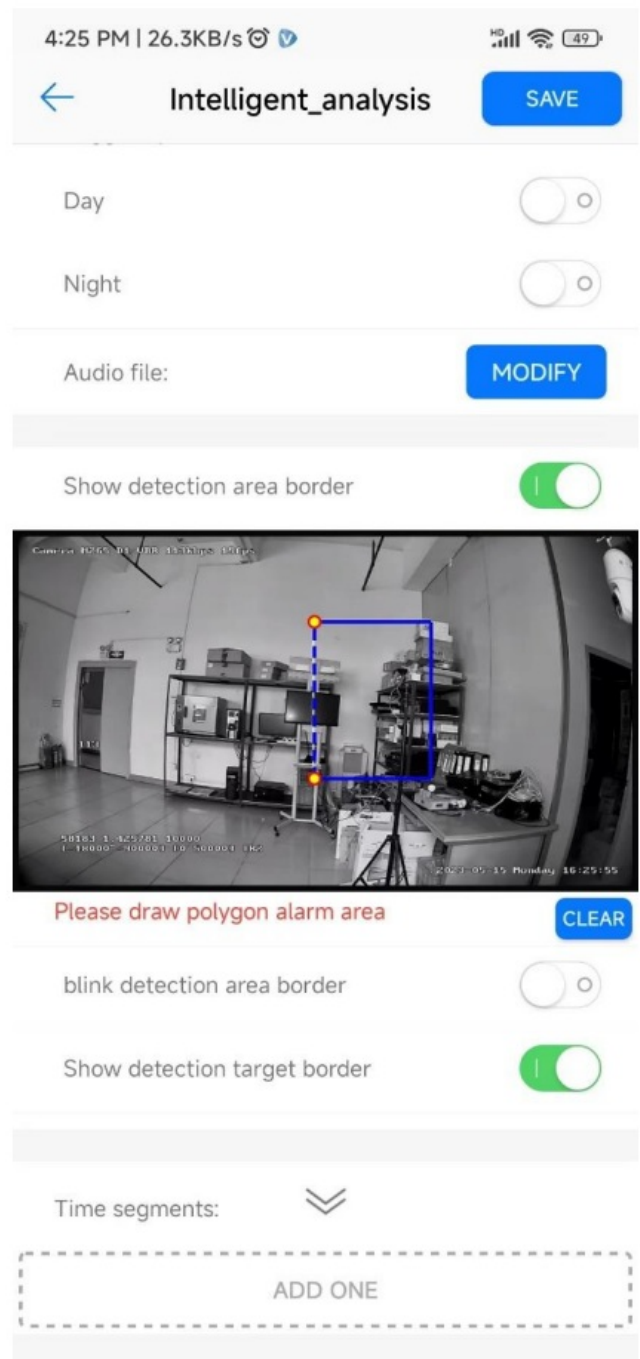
4:25 PM | 26.3KB/s

49

Intelligent_analysis

SAVE

Day

Night

Audio file:

MODIFY

Show detection area border

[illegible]

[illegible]

2023-05-15 Monday 16:25:55

Please draw polygon alarm area

CLEAR

blink detection area border

Show detection target border

Time segments:

ADD ONE